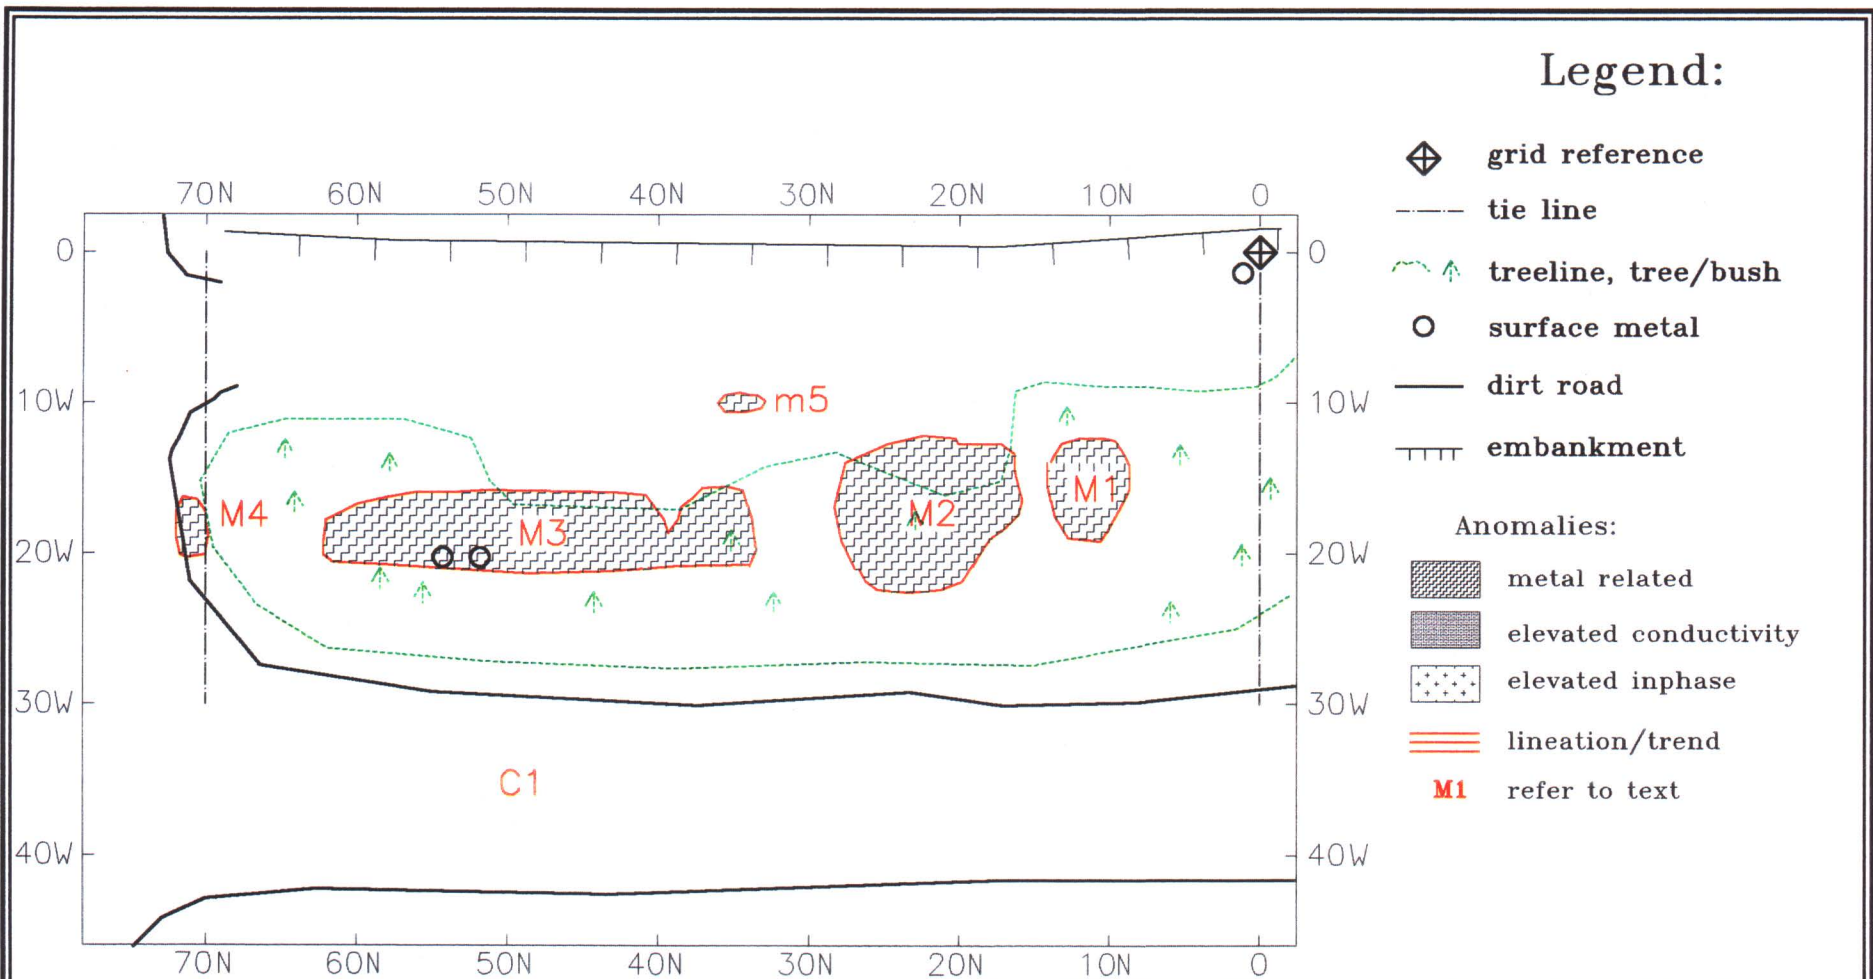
70N 60N 50N 40N 30N 20N 10N 0

0
10W
20W
30W
40W

0
10W
20W
30W
40W

m5
M4
M3
M2
M1
C1

70N 60N 50N 40N 30N 20N 10N 0

Legend:

grid reference
tie line
treeline, tree/bush
surface metal
dirt road
embankment

Anomalies:
metal related
elevated conductivity
elevated inphase
lineation/trend
M1 refer to text